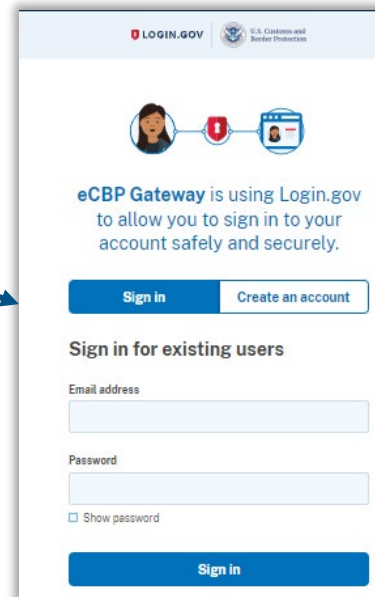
LOGIN.GOV

U.S. Customs and Border Protection

eCBP Gateway is using Login.gov to allow you to sign in to your account safely and securely.

Sign in

Create an account

Sign in for existing users

Email address

Password

Show password

Sign in